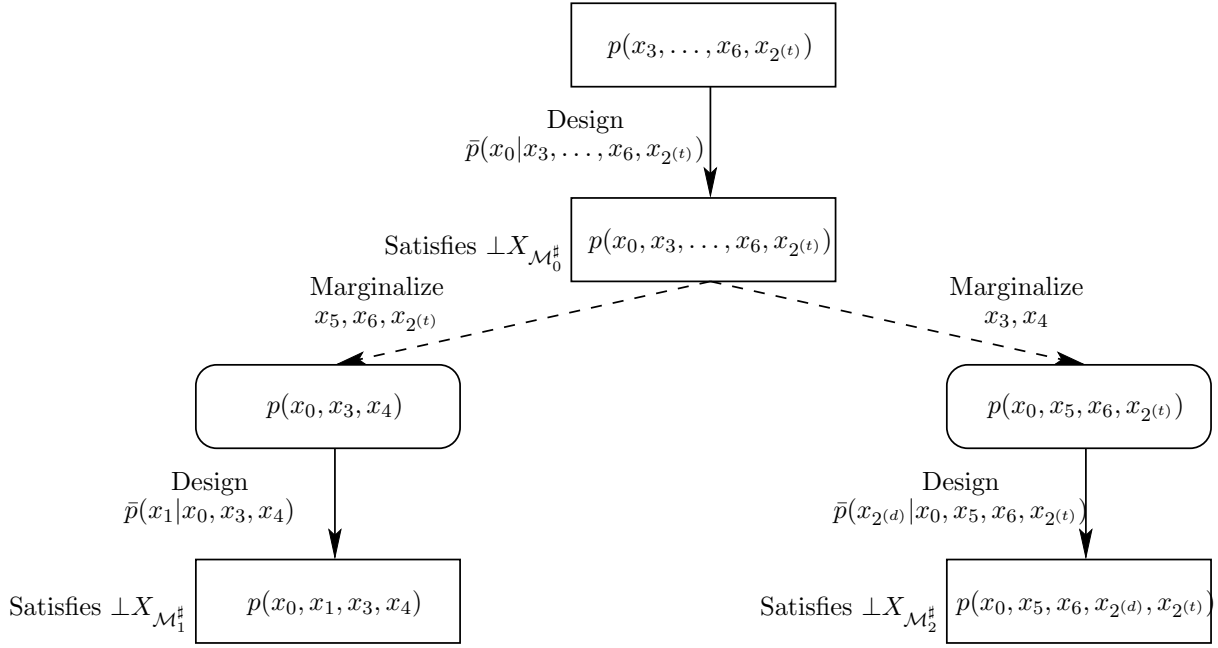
$p(x_3, \ldots, x_6, x_{2^{(t)}})$

Design
$\bar{p}(x_0 | x_3, \ldots, x_6, x_{2^{(t)}})$

Satisfies $\perp X_{\mathcal{M}_0^\sharp}$

$p(x_0, x_3, \ldots, x_6, x_{2^{(t)}})$

Marginalize
$x_5, x_6, x_{2^{(t)}}$

Marginalize
$x_3, x_4$

$p(x_0, x_3, x_4)$

$p(x_0, x_5, x_6, x_{2^{(t)}})$

Design
$\bar{p}(x_1 | x_0, x_3, x_4)$

Design
$\bar{p}(x_{2^{(d)}} | x_0, x_5, x_6, x_{2^{(t)}})$

Satisfies $\perp X_{\mathcal{M}_1^\sharp}$

$p(x_0, x_1, x_3, x_4)$

Satisfies $\perp X_{\mathcal{M}_2^\sharp}$

$p(x_0, x_5, x_6, x_{2^{(d)}}, x_{2^{(t)}})$